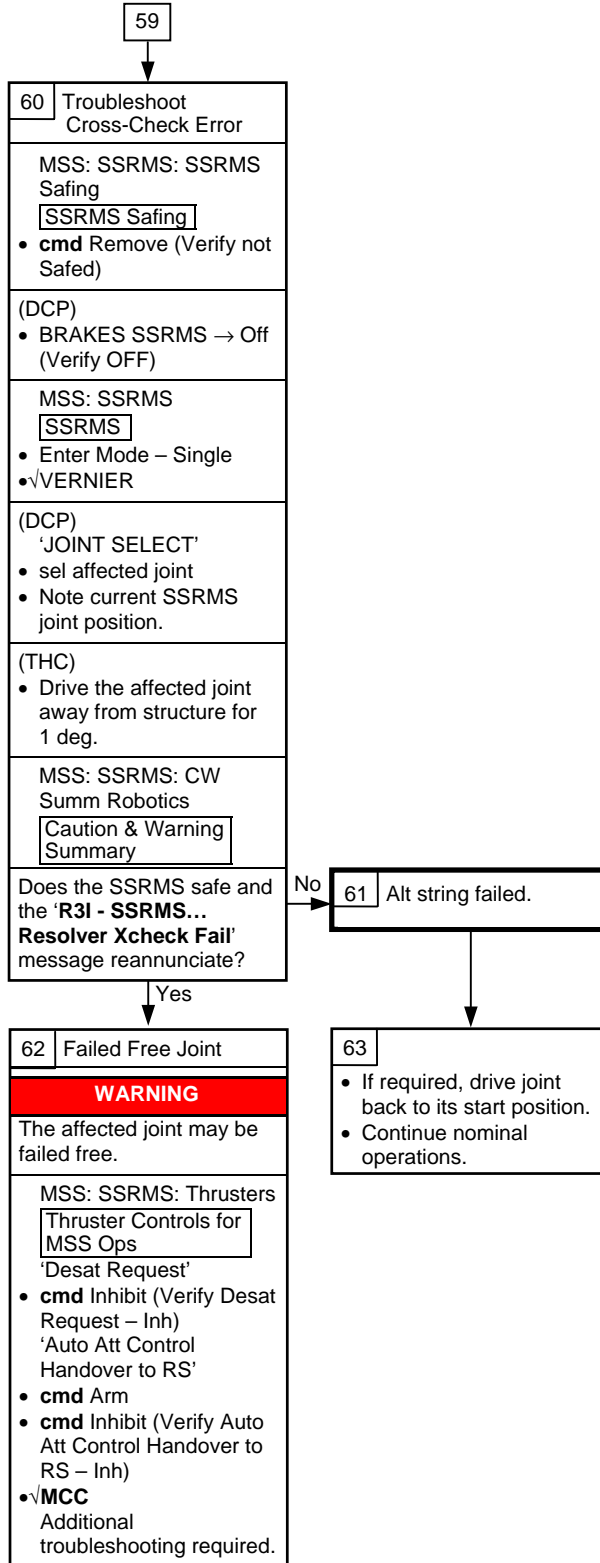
59

60 Troubleshoot Cross-Check Error

MSS: SSRMS: SSRMS Safing
SSRMS Safing
• cmd Remove (Verify not Safed)

(DCP)
• BRAKES SSRMS → Off (Verify OFF)

MSS: SSRMS
SSRMS
• Enter Mode – Single
• √VERNIER

(DCP)
'JOINT SELECT'
• sel affected joint
• Note current SSRMS joint position.

(THC)
• Drive the affected joint away from structure for 1 deg.

MSS: SSRMS: CW Summ Robotics
Caution & Warning Summary

Does the SSRMS safe and the 'R3I - SSRMS… Resolver Xcheck Fail' message reannunciate?

No

61 Alt string failed.

Yes

62 Failed Free Joint

WARNING

The affected joint may be failed free.

MSS: SSRMS: Thrusters
Thruster Controls for MSS Ops
'Desat Request'
• cmd Inhibit (Verify Desat Request – Inh)
'Auto Att Control Handover to RS'
• cmd Arm
• cmd Inhibit (Verify Auto Att Control Handover to RS – Inh)
• √MCC
Additional troubleshooting required.

63

• If required, drive joint back to its start position.
• Continue nominal operations.